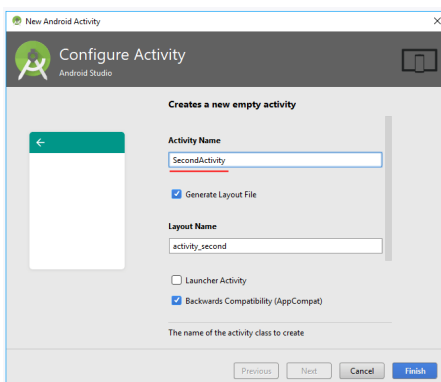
New Android Activity

Configure Activity
Android Studio

Creates a new empty activity

Activity Name
SecondActivity

Generate Layout File

Layout Name
activity_second

Launcher Activity

Backwards Compatibility (AppCompat)

The name of the activity class to create

Previous Next Cancel Finish